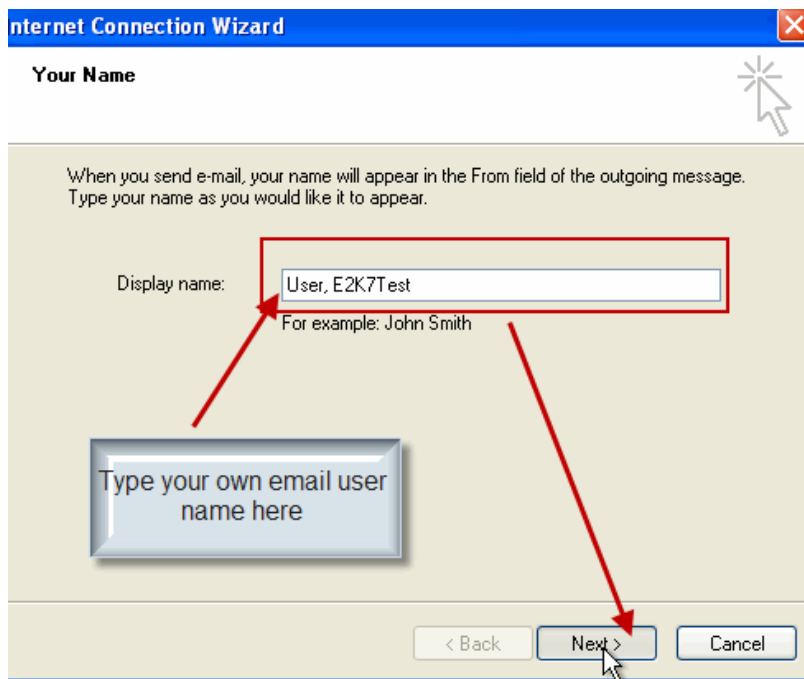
nternet Connection Wizard

Your Name

When you send e-mail, your name will appear in the From field of the outgoing message. Type your name as you would like it to appear.

Display name: User, E2K7Test

For example: John Smith

Type your own email user name here

< Back Next > Cancel